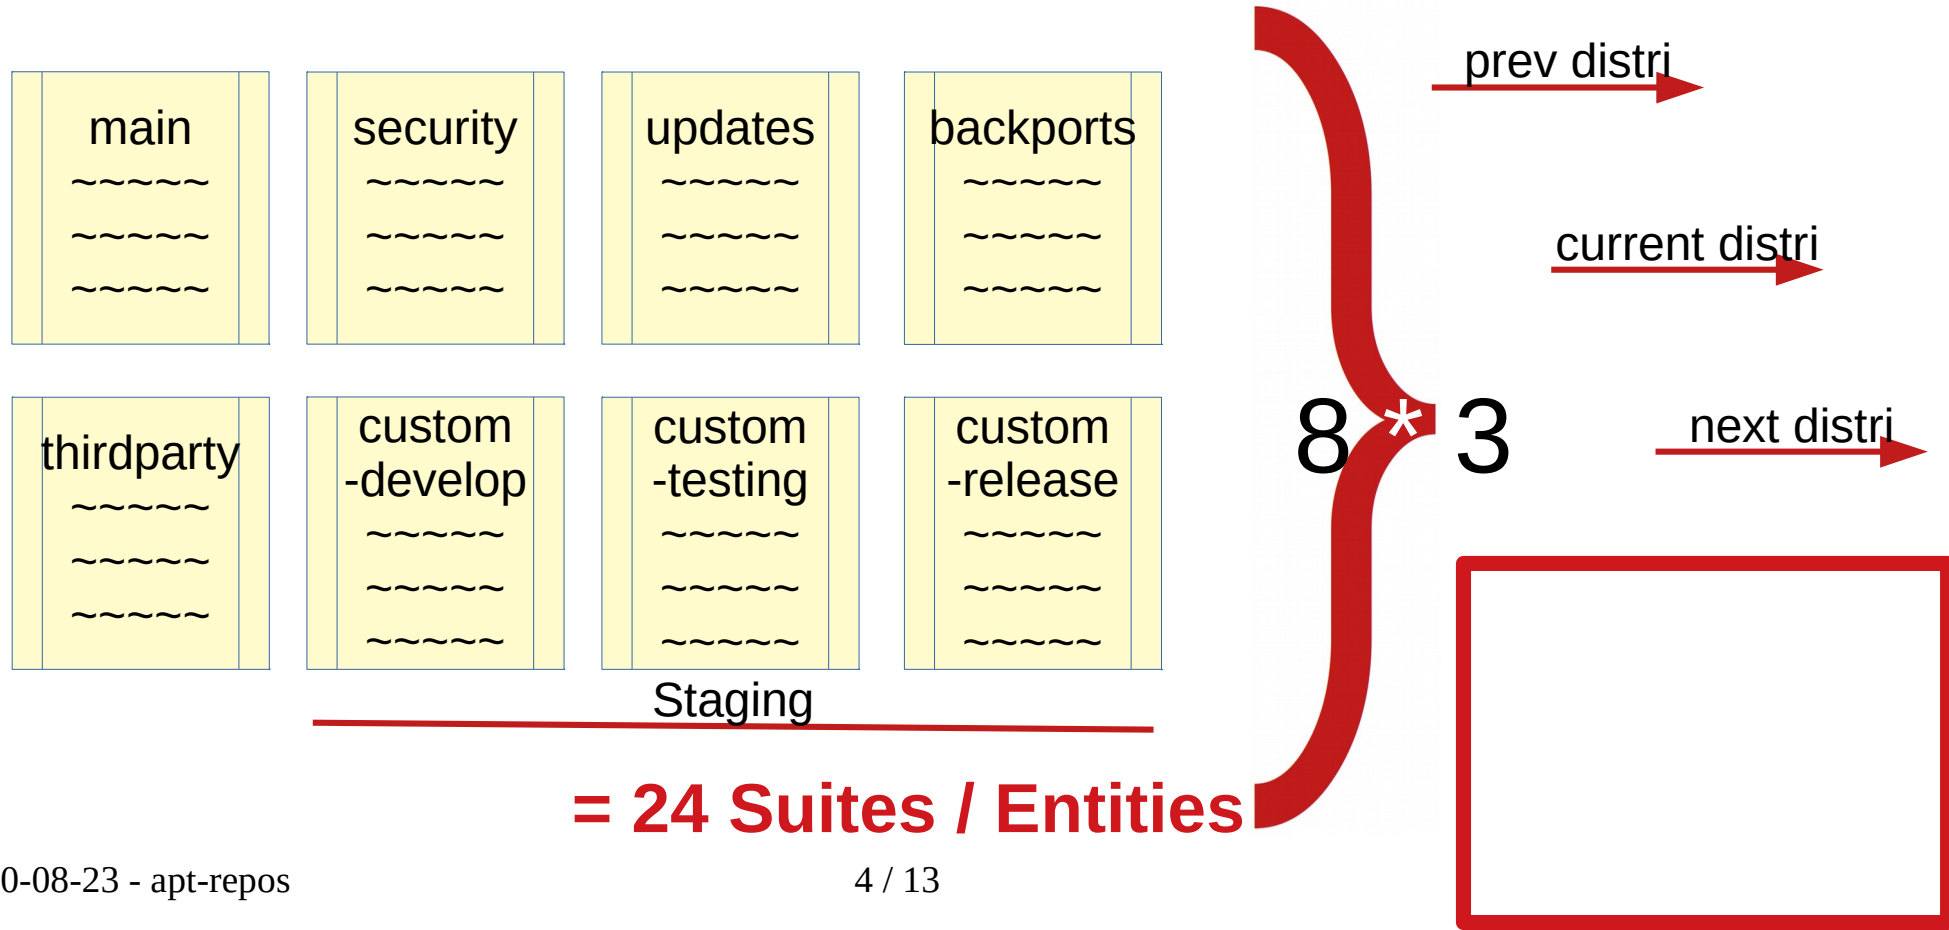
main
~~~~~
~~~~~
~~~~~

security
~~~~~
~~~~~
~~~~~

updates
~~~~~
~~~~~
~~~~~

backports
~~~~~
~~~~~
~~~~~

thirdparty
~~~~~
~~~~~
~~~~~

custom -develop
~~~~~
~~~~~
~~~~~

custom -testing
~~~~~
~~~~~
~~~~~

custom -release
~~~~~
~~~~~
~~~~~

Staging

prev distri

current distri

8 * 3

next distri

= 24 Suites / Entities

0-08-23 - apt-repos

4 / 13